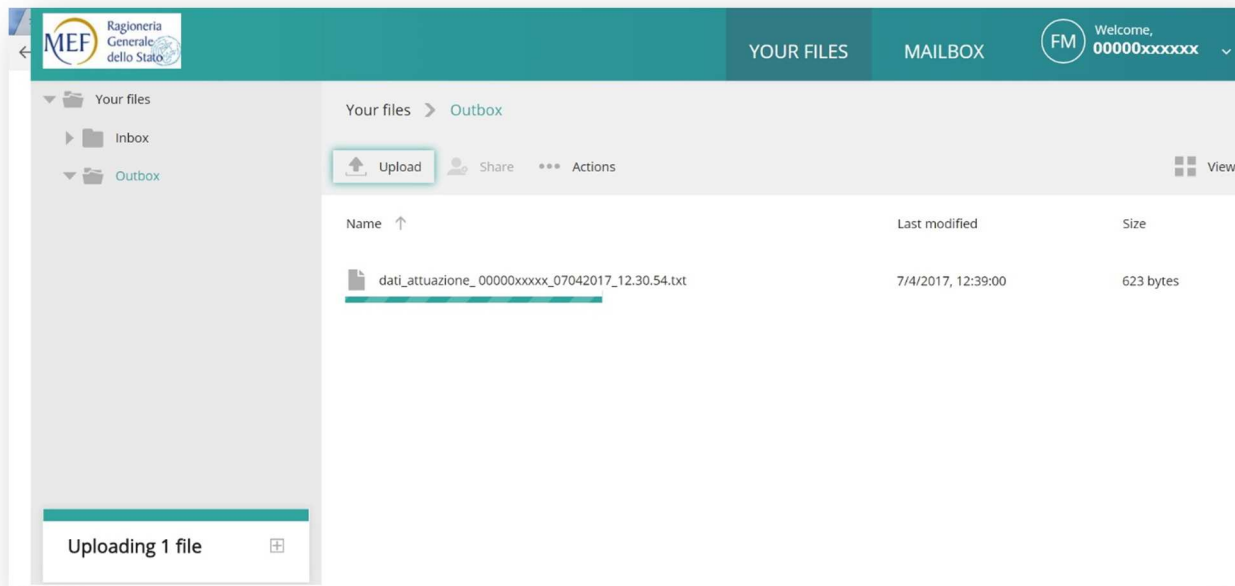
MEF Ragioneria Generale dello Stato

YOUR FILES MAILBOX

FM Welcome, 00000xxxxxx

Your files
Inbox
Outbox

Your files > Outbox

Upload Share Actions View

| Name ↑ | Last modified | Size |
|---|---|---|
| dati_attuazione_ 00000xxxxx_07042017_12.30.54.txt | 7/4/2017, 12:39:00 | 623 bytes |

Uploading 1 file